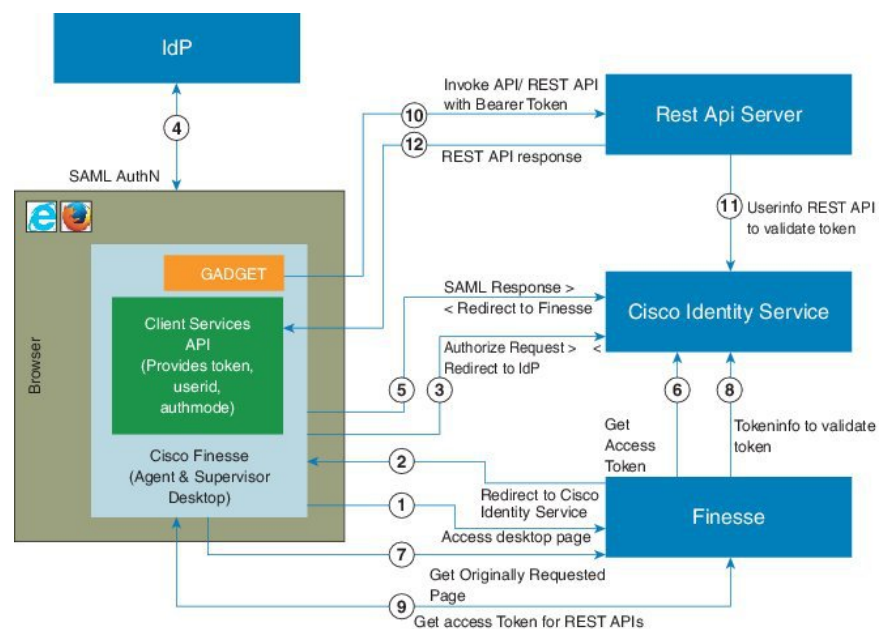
IdP

4

SAML AuthN

Invoke API/ REST API with Bearer Token

10

12

REST API response

Rest Api Server

11 Userinfo REST API to validate token

Browser

GADGET

Client Services API (Provides token, userid, authmode)

Cisco Finesse (Agent & Supervisor Desktop)

SAML Response > < Redirect to Finesse

Authorize Request > < Redirect to IdP

Cisco Identity Service

5

3

6

8

Get Access Token

Tokeninfo to validate token

2

Redirect to Cisco Identity Service

1

Access desktop page

Finesse

7

Get Originally Requested Page

9

Get access Token for REST APIs